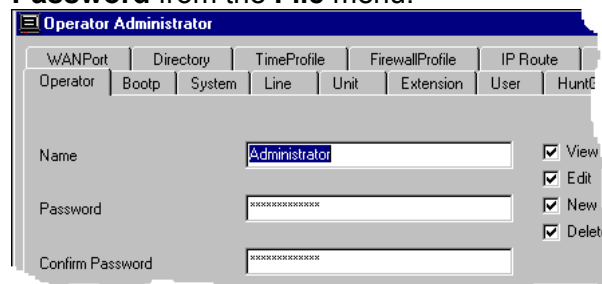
Password from the File menu.

Operator Administrator

WANPort | Directory | TimeProfile | FirewallProfile | IP Route

Operator | Bootp | System | Line | Unit | Extension | User | HuntG

Name Administrator

Password *************

Confirm Password *************

☑ View
☑ Edit
☑ New
☑ Delet